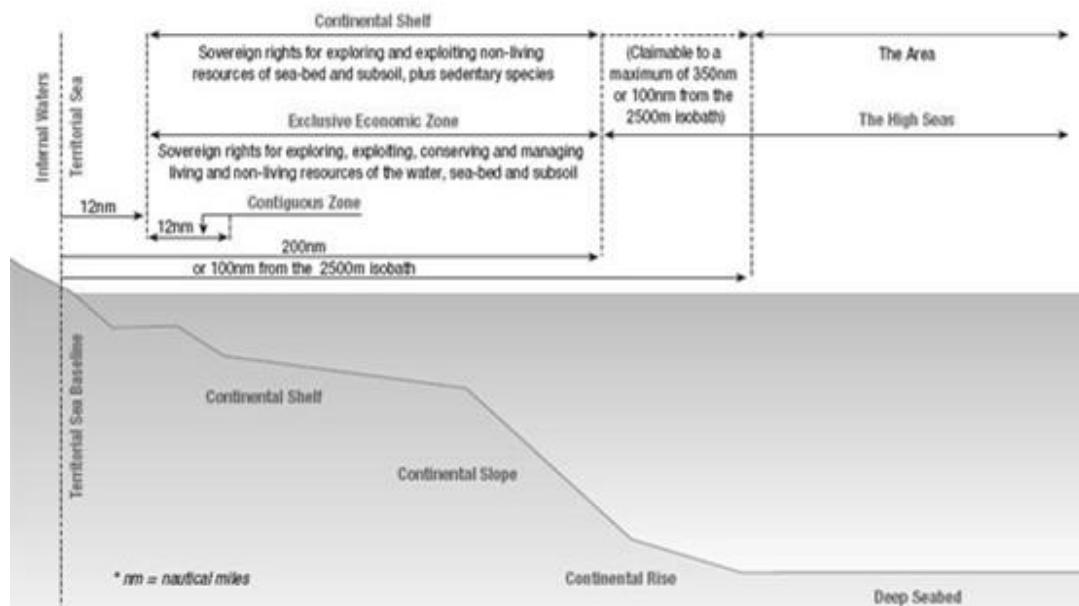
Internal Waters

Territorial Sea

Continental Shelf

Sovereign rights for exploring and exploiting non-living resources of sea-bed and subsoil, plus sedentary species

(Claimable to a maximum of 350nm or 100nm from the 2500m isobath)

The Area

Exclusive Economic Zone

The High Seas

Sovereign rights for exploring, exploiting, conserving and managing living and non-living resources of the water, sea-bed and subsoil

12nm

Contiguous Zone

12nm

200nm

or 100nm from the 2500m isobath

Territorial Sea Baseline

Continental Shelf

Continental Slope

* nm = nautical miles

Continental Rise

Deep Seabed